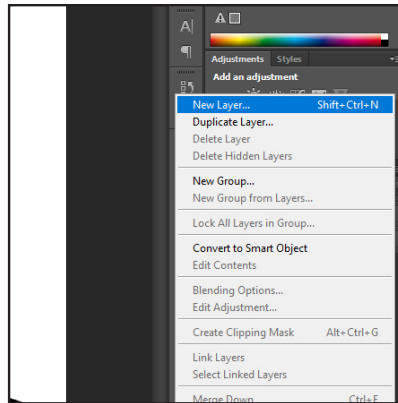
Adjustments Styles
Add an adjustment
New Layer... Shift+Ctrl+N
Duplicate Layer...
Delete Layer
Delete Hidden Layers
New Group...
New Group from Layers...
Lock All Layers in Group...
Convert to Smart Object
Edit Contents
Blending Options...
Edit Adjustment...
Create Clipping Mask Alt+Ctrl+G
Link Layers
Select Linked Layers
Merge Down Ctrl+E